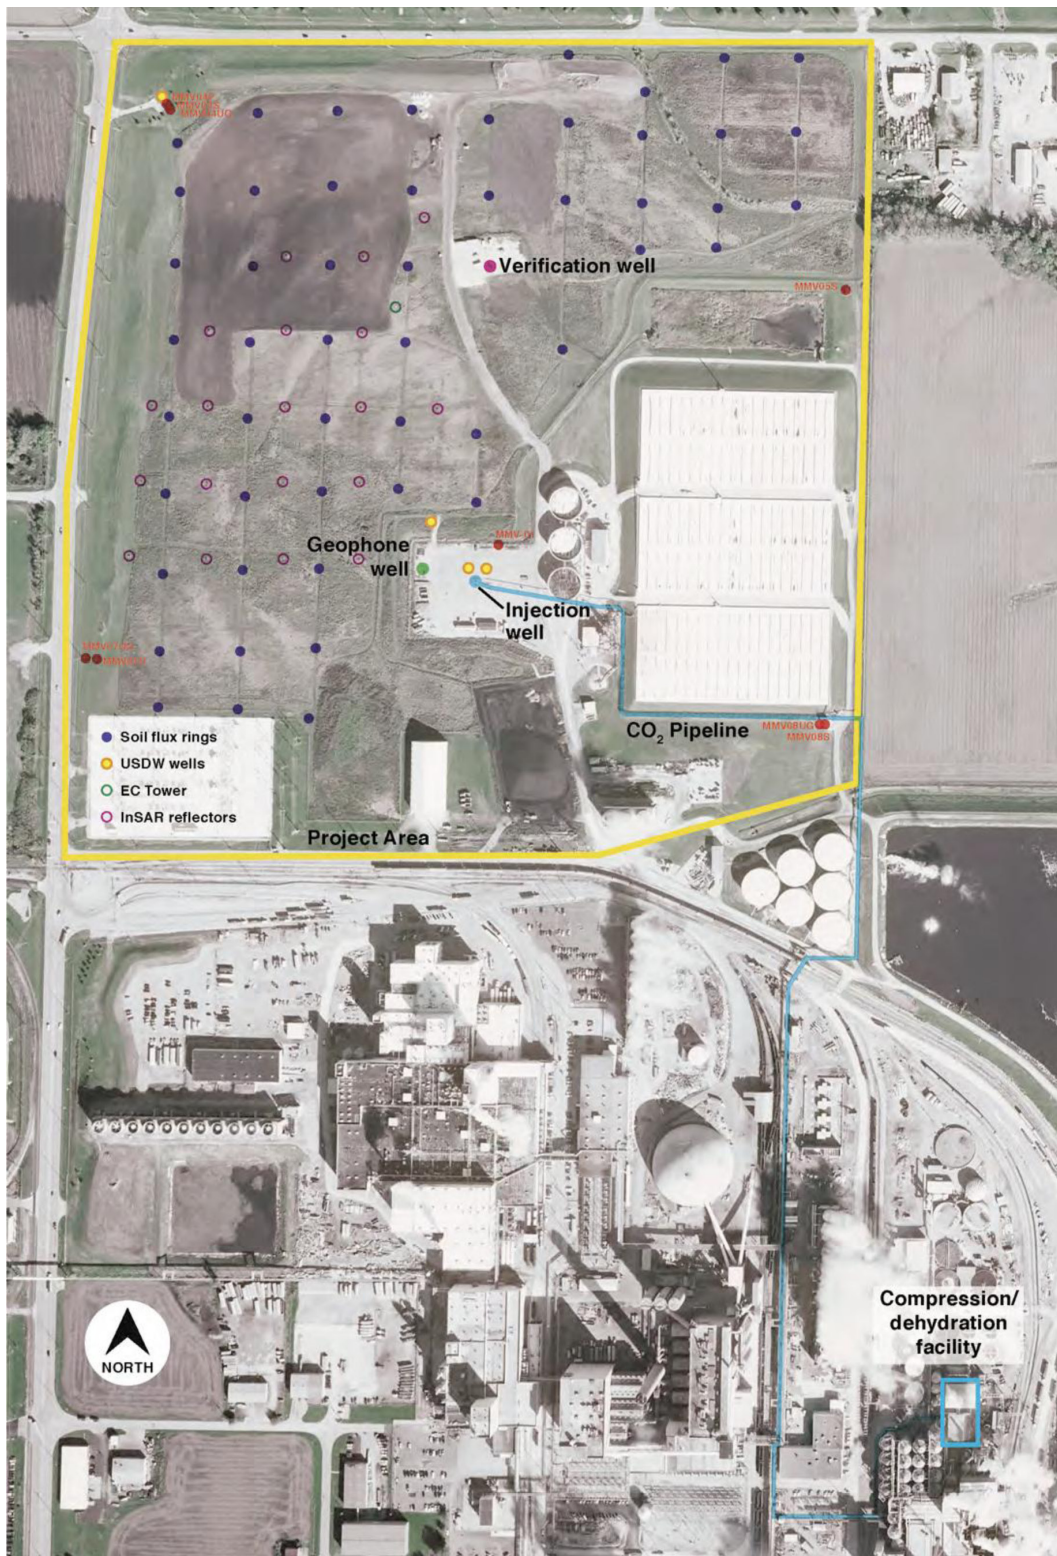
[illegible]

Verification well

MMV05S

Geophone well

MMV-0

Injection well

MMV07 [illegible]

MMV06UG
MMV06S

CO$_2$ Pipeline

Soil flux rings
USDW wells
EC Tower
InSAR reflectors

Project Area

NORTH

Compression/ dehydration facility